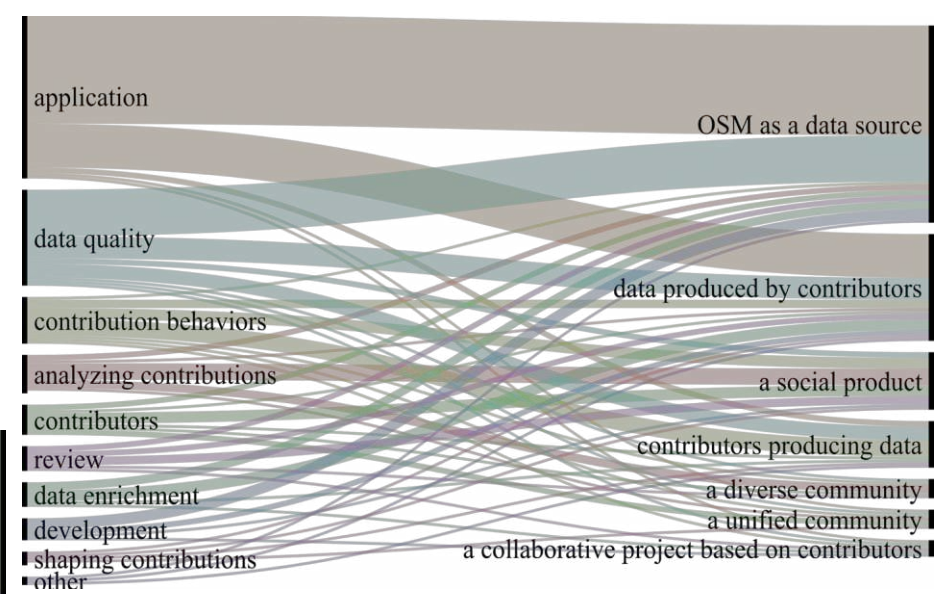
application
data quality
contribution behaviors
analyzing contributions
contributors
review
data enrichment
development
shaping contributions
other

OSM as a data source
data produced by contributors
a social product
contributors producing data
a diverse community
a unified community
a collaborative project based on contributors